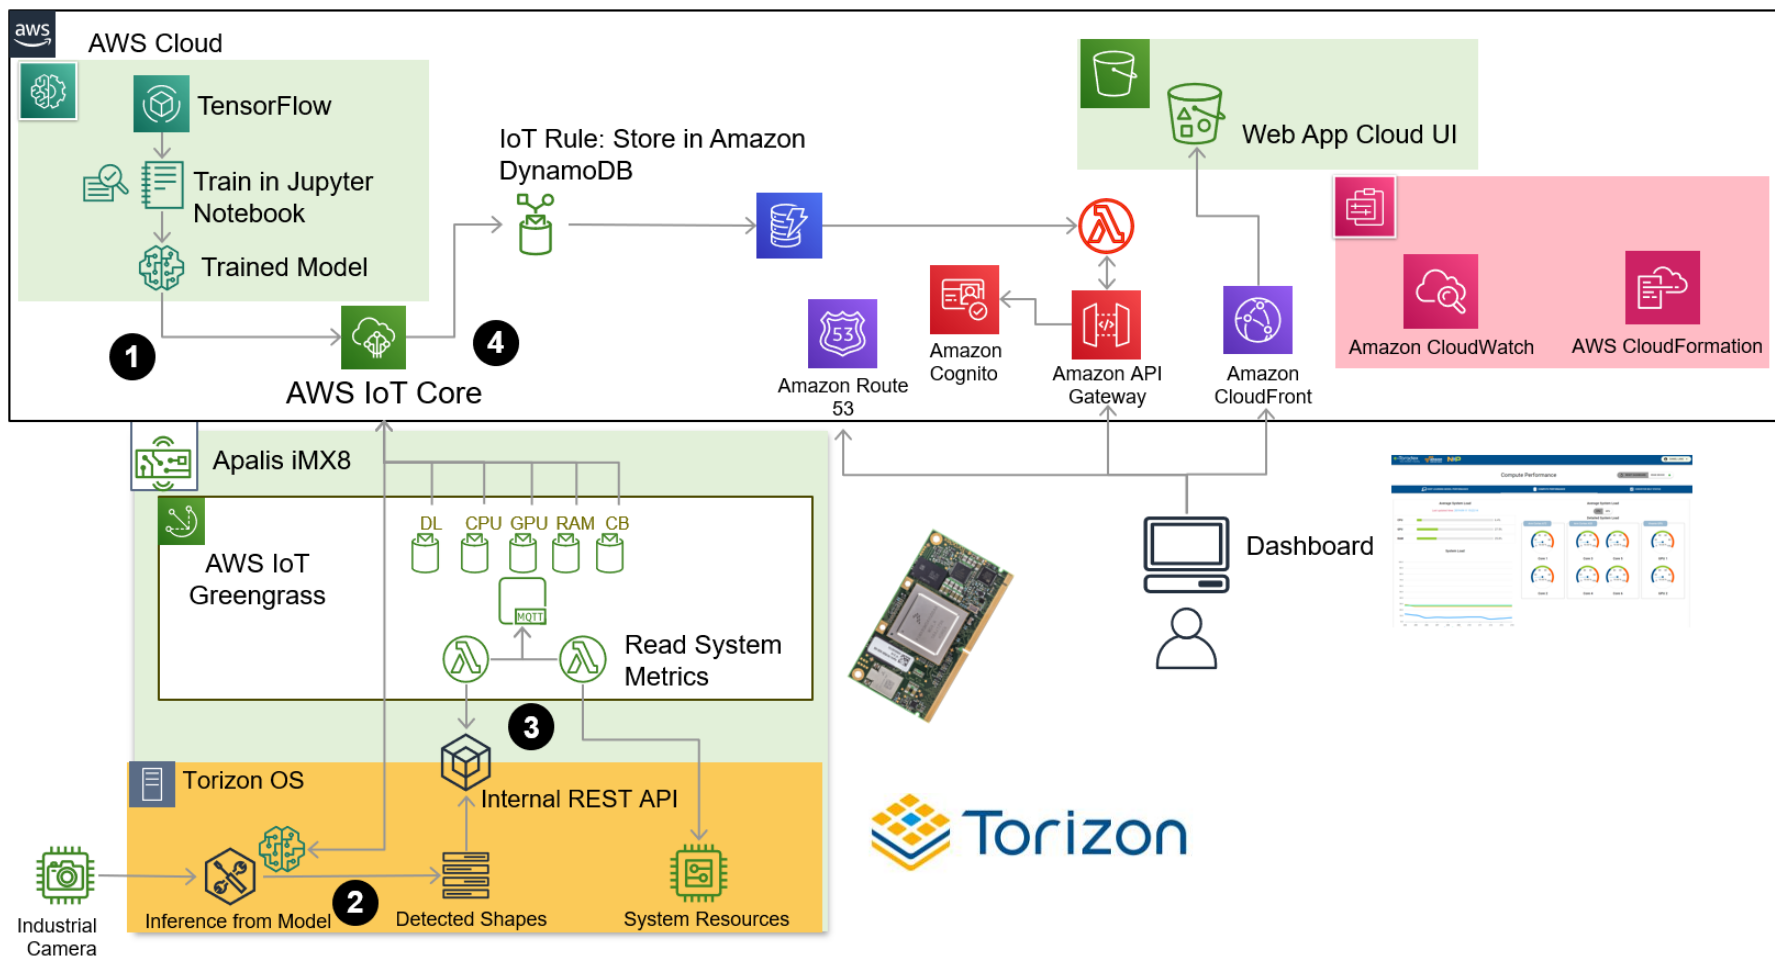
aws

AWS Cloud

TensorFlow

Train in Jupyter Notebook

Trained Model

1

AWS IoT Core

4

IoT Rule: Store in Amazon DynamoDB

Web App Cloud UI

Amazon Route 53

Amazon Cognito

Amazon API Gateway

Amazon CloudFront

Amazon CloudWatch

AWS CloudFormation

Apalis iMX8

AWS IoT Greengrass

DL CPU GPU RAM CB

MQTT

Read System Metrics

3

Torizon OS

Internal REST API

Industrial Camera

Inference from Model

2

Detected Shapes

System Resources

Dashboard

Torizon